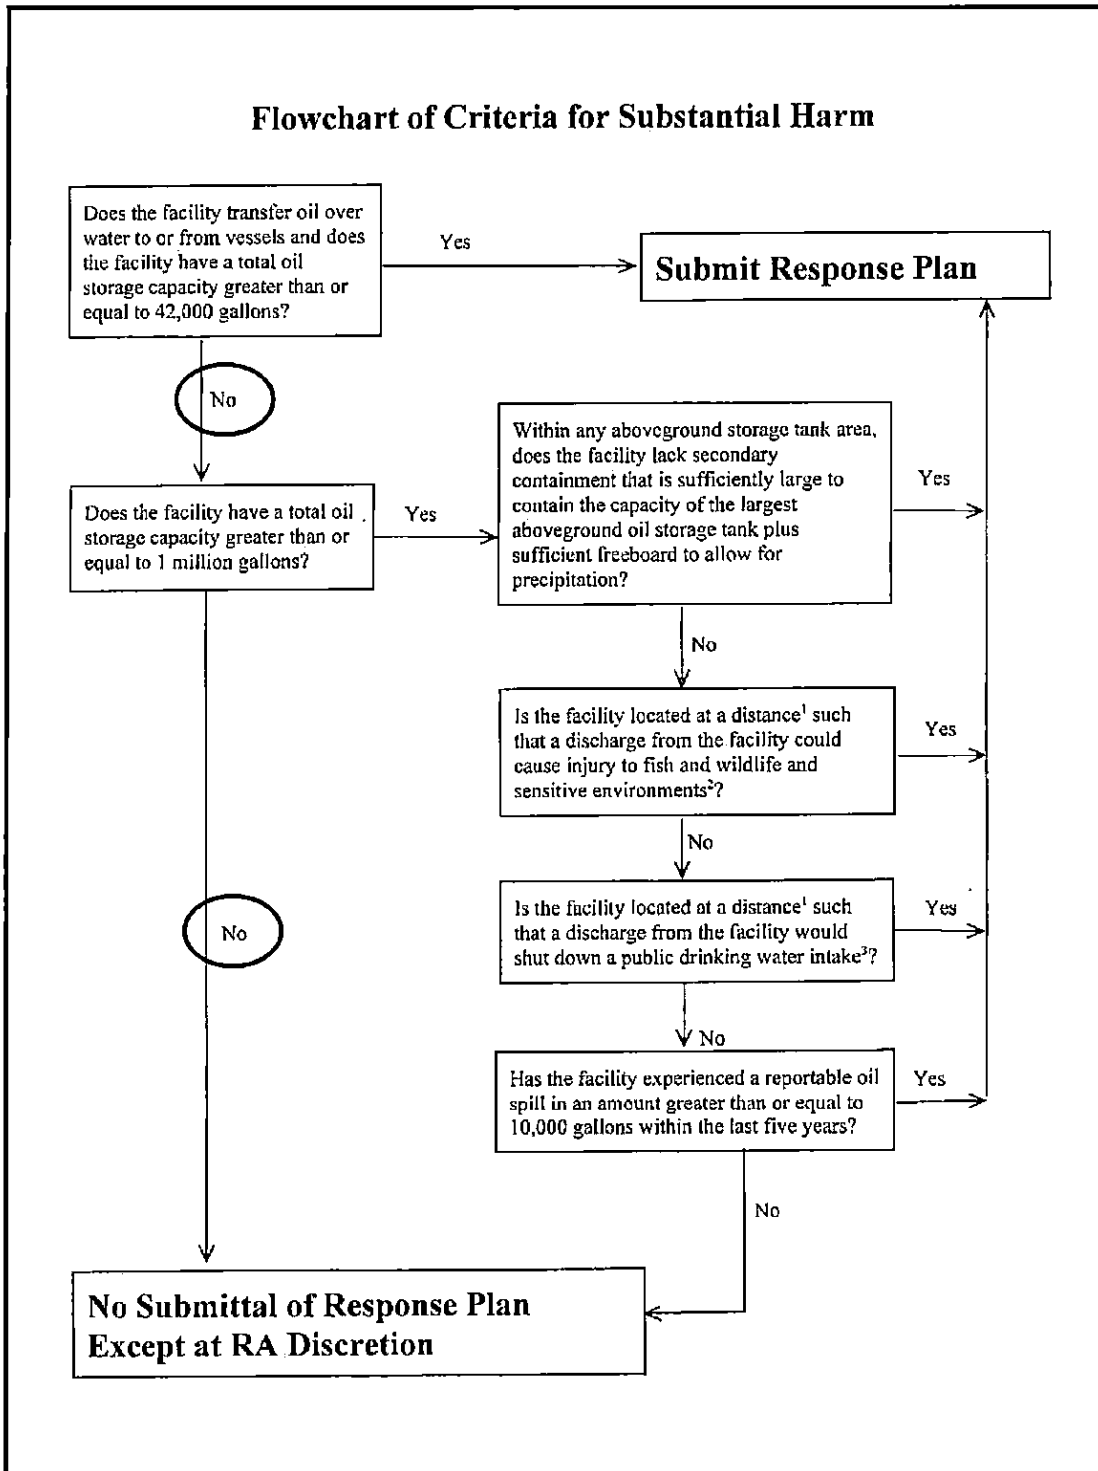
Flowchart of Criteria for Substantial Harm

Does the facility transfer oil over water to or from vessels and does the facility have a total oil storage capacity greater than or equal to 42,000 gallons?

Yes

Submit Response Plan

No

Does the facility have a total oil storage capacity greater than or equal to 1 million gallons?

Yes

Within any aboveground storage tank area, does the facility lack secondary containment that is sufficiently large to contain the capacity of the largest aboveground oil storage tank plus sufficient freeboard to allow for precipitation?

Yes

No

Is the facility located at a distance$^1$ such that a discharge from the facility could cause injury to fish and wildlife and sensitive environments$^2$?

Yes

No

No

Is the facility located at a distance$^1$ such that a discharge from the facility would shut down a public drinking water intake$^3$?

Yes

No

Has the facility experienced a reportable oil spill in an amount greater than or equal to 10,000 gallons within the last five years?

Yes

No

No Submittal of Response Plan Except at RA Discretion